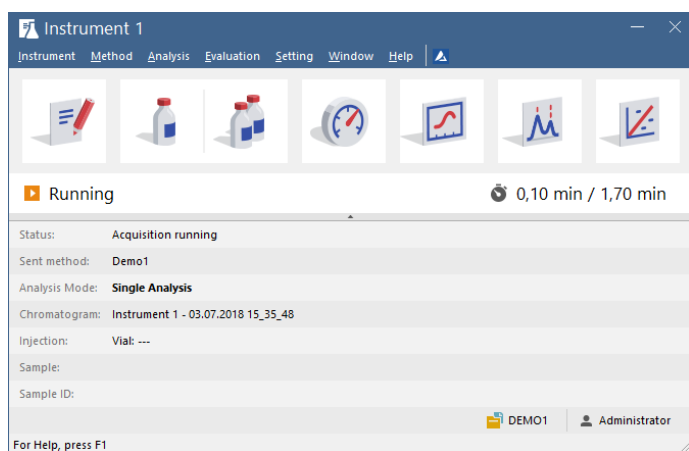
Instrument 1

Instrument Method Analysis Evaluation Setting Window Help

Running

0,10 min / 1,70 min

| | |
|---|---|
| Status: | Acquisition running |
| Sent method: | Demo1 |
| Analysis Mode: | Single Analysis |
| Chromatogram: | Instrument 1 - 03.07.2018 15_35_48 |
| Injection: | Vial: --- |
| Sample: | |
| Sample ID: | |

DEMO1 Administrator

For Help, press F1